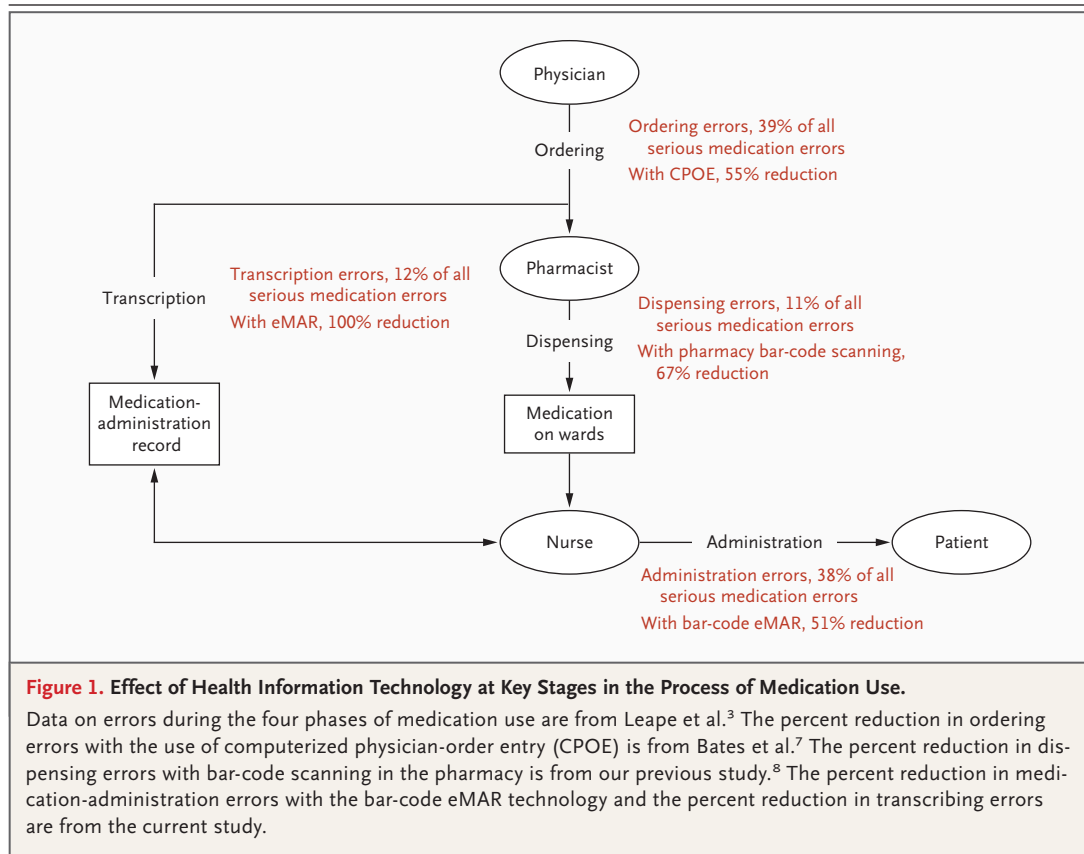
Physician

Ordering

Ordering errors, 39% of all serious medication errors
With CPOE, 55% reduction

Pharmacist

Transcription

Transcription errors, 12% of all serious medication errors
With eMAR, 100% reduction

Dispensing errors, 11% of all serious medication errors
With pharmacy bar-code scanning, 67% reduction

Dispensing

Medication-administration record

Medication on wards

Nurse

Administration

Patient

Administration errors, 38% of all serious medication errors
With bar-code eMAR, 51% reduction

Figure 1. Effect of Health Information Technology at Key Stages in the Process of Medication Use.

Data on errors during the four phases of medication use are from Leape et al.$^3$ The percent reduction in ordering errors with the use of computerized physician-order entry (CPOE) is from Bates et al.$^7$ The percent reduction in dispensing errors with bar-code scanning in the pharmacy is from our previous study.$^8$ The percent reduction in medication-administration errors with the bar-code eMAR technology and the percent reduction in transcribing errors are from the current study.